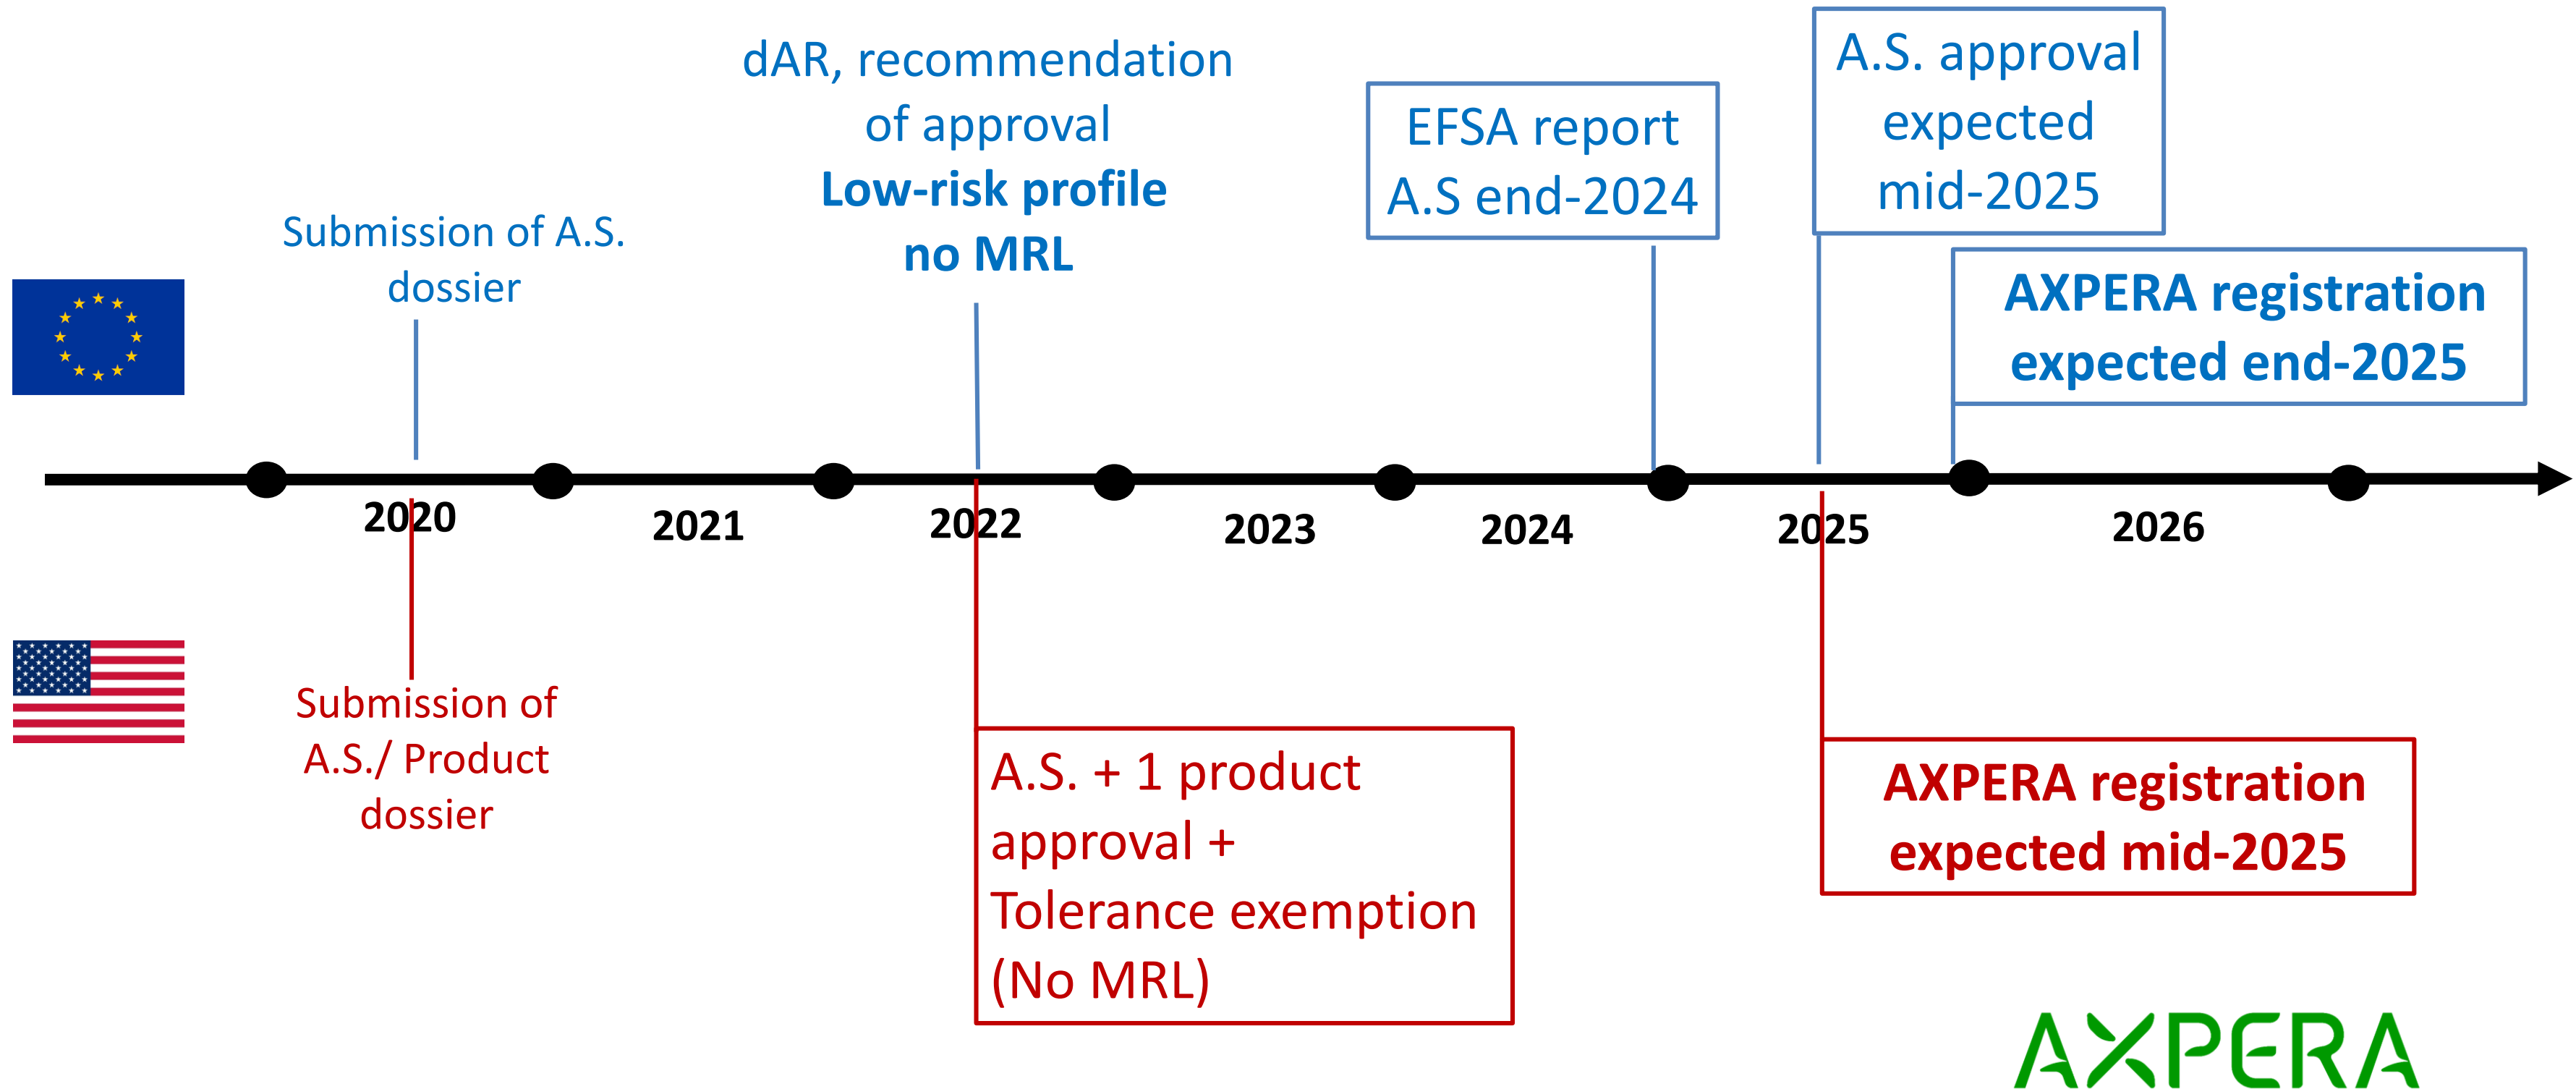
dAR, recommendation of approval
**Low-risk profile no MRL**

EFSA report A.S end-2024

A.S. approval expected mid-2025

Submission of A.S. dossier

**AXPERA registration expected end-2025**

2020 2021 2022 2023 2024 2025 2026

Submission of A.S./ Product dossier

A.S. + 1 product approval + Tolerance exemption (No MRL)

**AXPERA registration expected mid-2025**

AXPERA